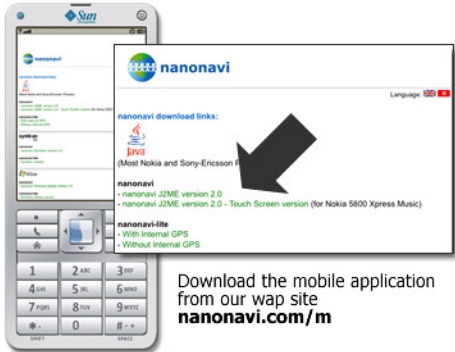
Sun

nanonavi

Language:

nanonavi download links:

java

(Most Nokia and Sony-Ericsson P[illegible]

nanonavi
- nanonavi J2ME version 2.0
- nanonavi J2ME version 2.0 - Touch Screen version (for Nokia 5800 Xpress Music)

nanonavi-lite
- With Internal GPS
- Without Internal GPS

1
2 ABC
3 DEF
4 GHI
5 JKL
6 MNO
7 PQRS
8 TUV
9 WXYZ
*
0
#
SHIFT
SPACE

Download the mobile application from our wap site
nanonavi.com/m